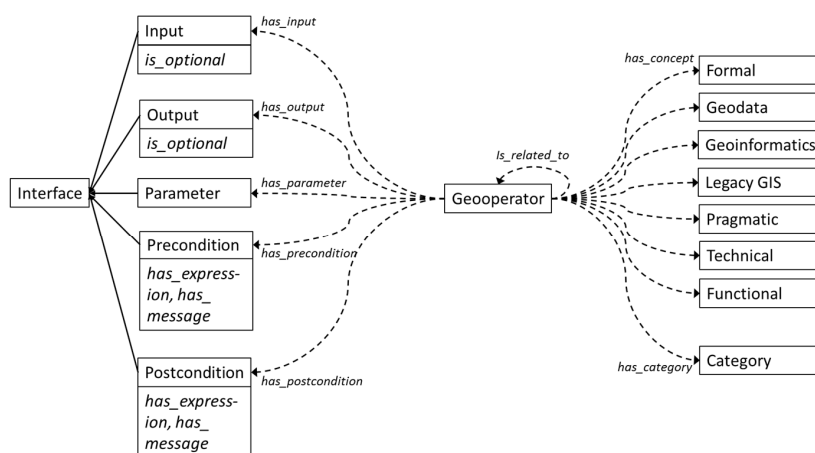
Interface

Input
is_optional

Output
is_optional

Parameter

Precondition
has_expression, has_message

Postcondition
has_expression, has_message

has_input

has_output

has_parameter

has_precondition

has_postcondition

Geooperator

Is_related_to

has_concept

Formal

Geodata

Geoinformatics

Legacy GIS

Pragmatic

Technical

Functional

has_category

Category